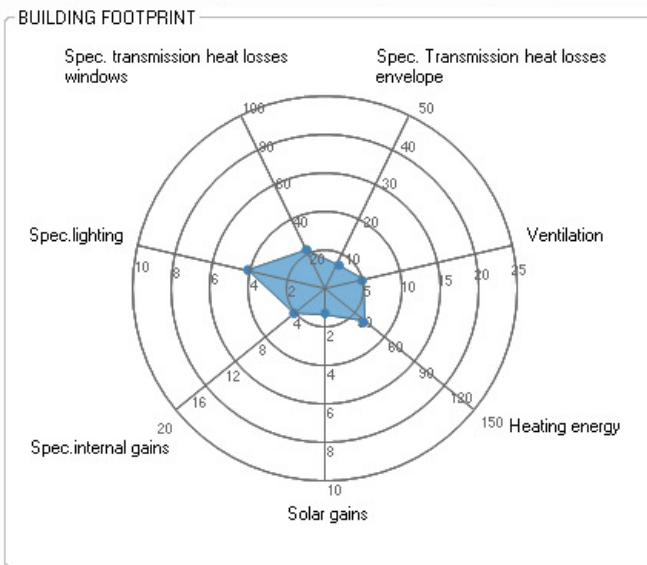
BUILDING FOOTPRINT

Spec. transmission heat losses windows

Spec. Transmission heat losses envelope

100
80
60
40
20

50
40
30
20
10

Ventilation

5
10
15
20
25

Heating energy

30
60
90
120
150

Solar gains

2
4
6
8
10

Spec.internal gains

4
8
12
16
20

Spec.lighting

2
4
6
8
10